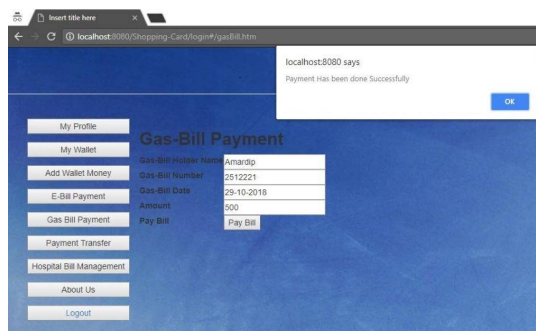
Insert title here

localhost:8080/Shopping-Card/login#/gasBill.htm

localhost:8080 says

Payment Has been done Successfully

OK

My Profile

My Wallet

Add Wallet Money

E-Bill Payment

Gas Bill Payment

Payment Transfer

Hospital Bill Management

About Us

Logout

Gas-Bill Payment

| | |
|---|---|
| Gas-Bill Holder Name | Amardip |
| Gas-Bill Number | 2512221 |
| Gas-Bill Date | 29-10-2018 |
| Amount | 500 |
| Pay Bill | Pay Bill |